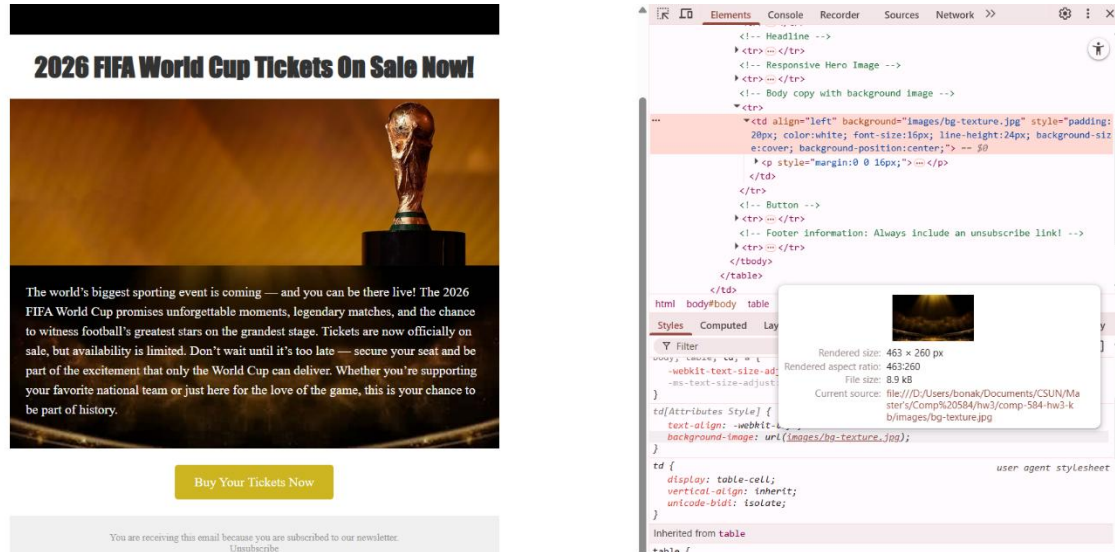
2026 FIFA World Cup Tickets On Sale Now!

The world's biggest sporting event is coming — and you can be there live! The 2026 FIFA World Cup promises unforgettable moments, legendary matches, and the chance to witness football's greatest stars on the grandest stage. Tickets are now officially on sale, but availability is limited. Don't wait until it's too late — secure your seat and be part of the excitement that only the World Cup can deliver. Whether you're supporting your favorite national team or just here for the love of the game, this is your chance to be part of history.

Buy Your Tickets Now

You are receiving this email because you are subscribed to our newsletter.
Unsubscribe

Elements Console Recorder Sources Network >>

<!-- Headline -->
<tr> ··· </tr>
<!-- Responsive Hero Image -->
<tr> ··· </tr>
<!-- Body copy with background image -->
<tr>
<td align="left" background="images/bg-texture.jpg" style="padding: 20px; color:white; font-size:16px; line-height:24px; background-size:cover; background-position:center;"> == $0
<p style="margin:0 0 16px;"> ··· </p>
</td>
</tr>
<!-- Button -->
<tr> ··· </tr>
<!-- Footer information: Always include an unsubscribe link! -->
<tr> ··· </tr>
</tbody>
</table>
</td>

html body#body table

Styles Computed Lay

Filter

body, table, td, a {
-webkit-text-size-adj
-ms-text-size-adjust
}
td[Attributes Style] {
text-align: -webkit-l
background-image: url(images/bg-texture.jpg);
}
td { user agent stylesheet
display: table-cell;
vertical-align: inherit;
unicode-bidi: isolate;
}
Inherited from table
table {

Rendered size: 463 × 260 px
Rendered aspect ratio: 463:260
File size: 8.9 kB
Current source: file:///D:/Users/bonak/Documents/CSUN/Master's/Comp%20584/hw3/comp-584-hw3-kb/images/bg-texture.jpg